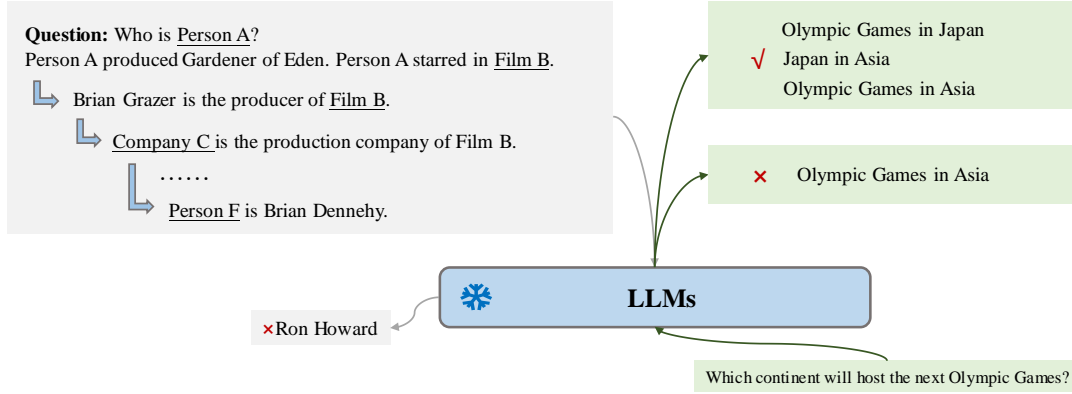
**Question:** Who is Person A?
Person A produced Gardener of Eden. Person A starred in Film B.

Brian Grazer is the producer of Film B.

Company C is the production company of Film B.

……

Person F is Brian Dennehy.

Olympic Games in Japan
√ Japan in Asia
Olympic Games in Asia

× Olympic Games in Asia

LLMs

×Ron Howard

Which continent will host the next Olympic Games?